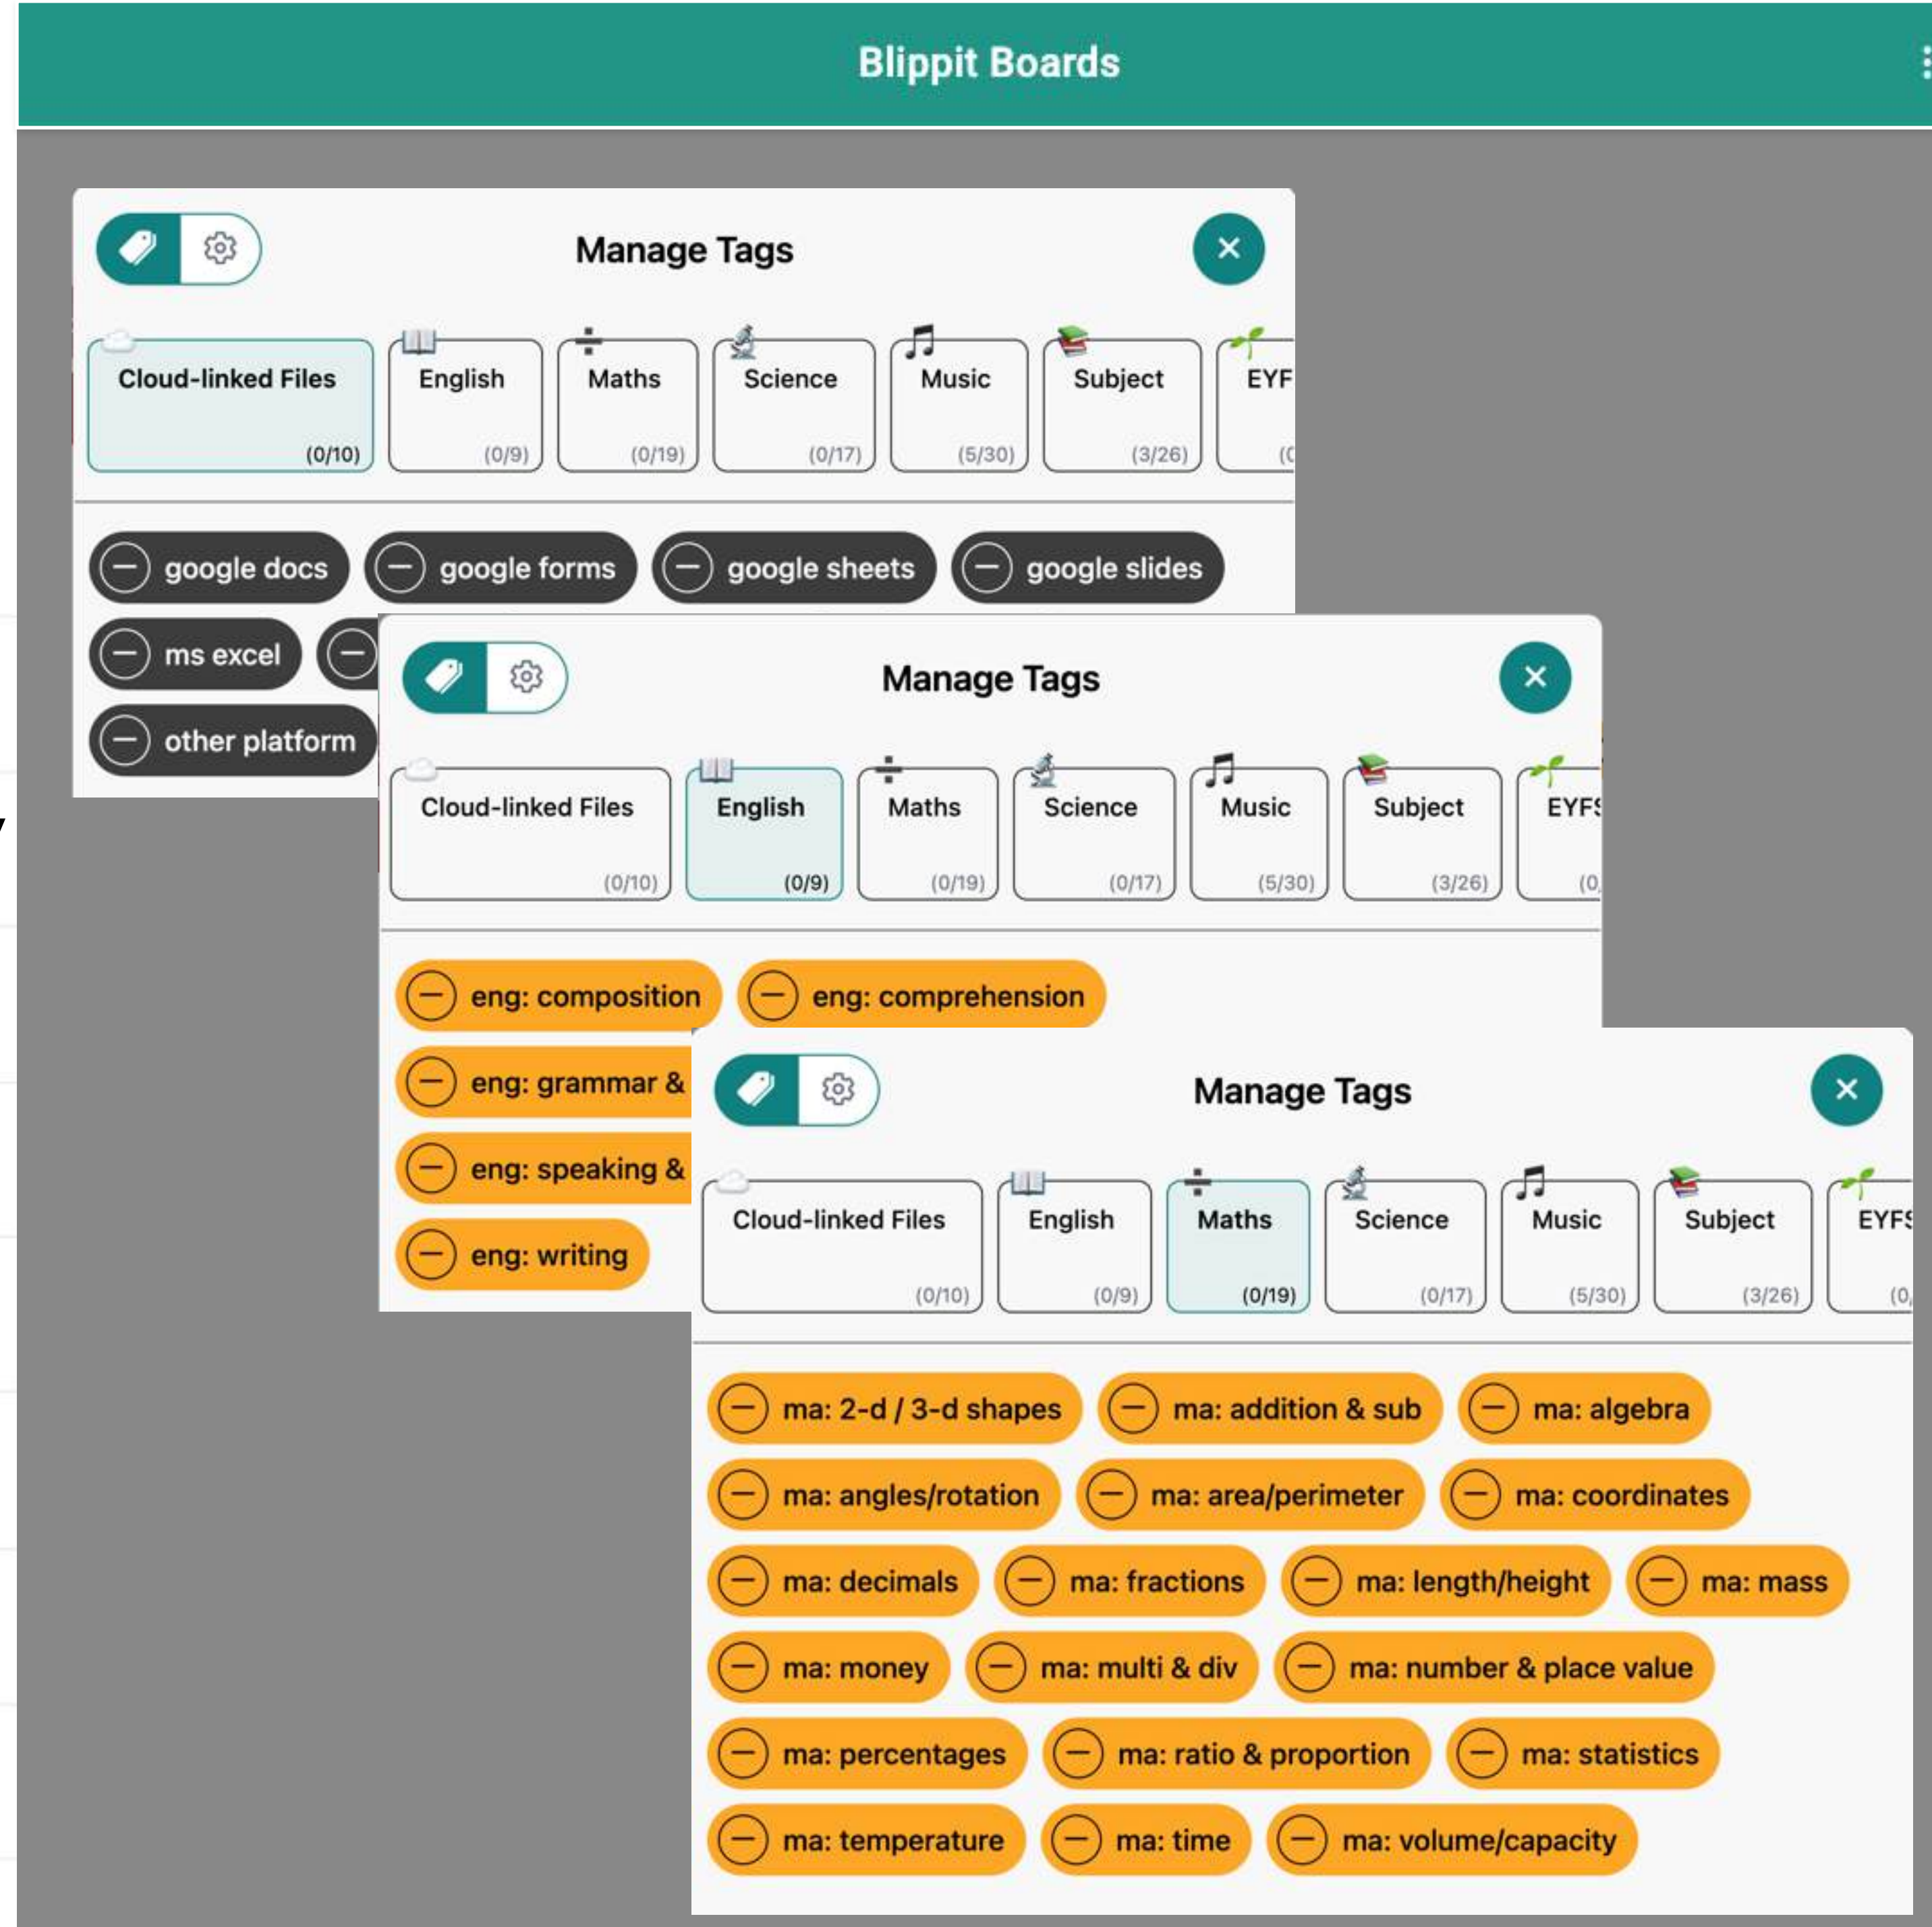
Blippit Boards

Manage Tags

Cloud-linked Files (0/10)
English (0/9)
Maths (0/19)
Science (0/17)
Music (5/30)
Subject (3/26)
EYF (0

google docs
google forms
google sheets
google slides
ms excel
other platform

Manage Tags

Cloud-linked Files (0/10)
English (0/9)
Maths (0/19)
Science (0/17)
Music (5/30)
Subject (3/26)
EYFS (0

eng: composition
eng: comprehension
eng: grammar &
eng: speaking &
eng: writing

Manage Tags

Cloud-linked Files (0/10)
English (0/9)
Maths (0/19)
Science (0/17)
Music (5/30)
Subject (3/26)
EYFS (0

ma: 2-d / 3-d shapes
ma: addition & sub
ma: algebra
ma: angles/rotation
ma: area/perimeter
ma: coordinates
ma: decimals
ma: fractions
ma: length/height
ma: mass
ma: money
ma: multi & div
ma: number & place value
ma: percentages
ma: ratio & proportion
ma: statistics
ma: temperature
ma: time
ma: volume/capacity